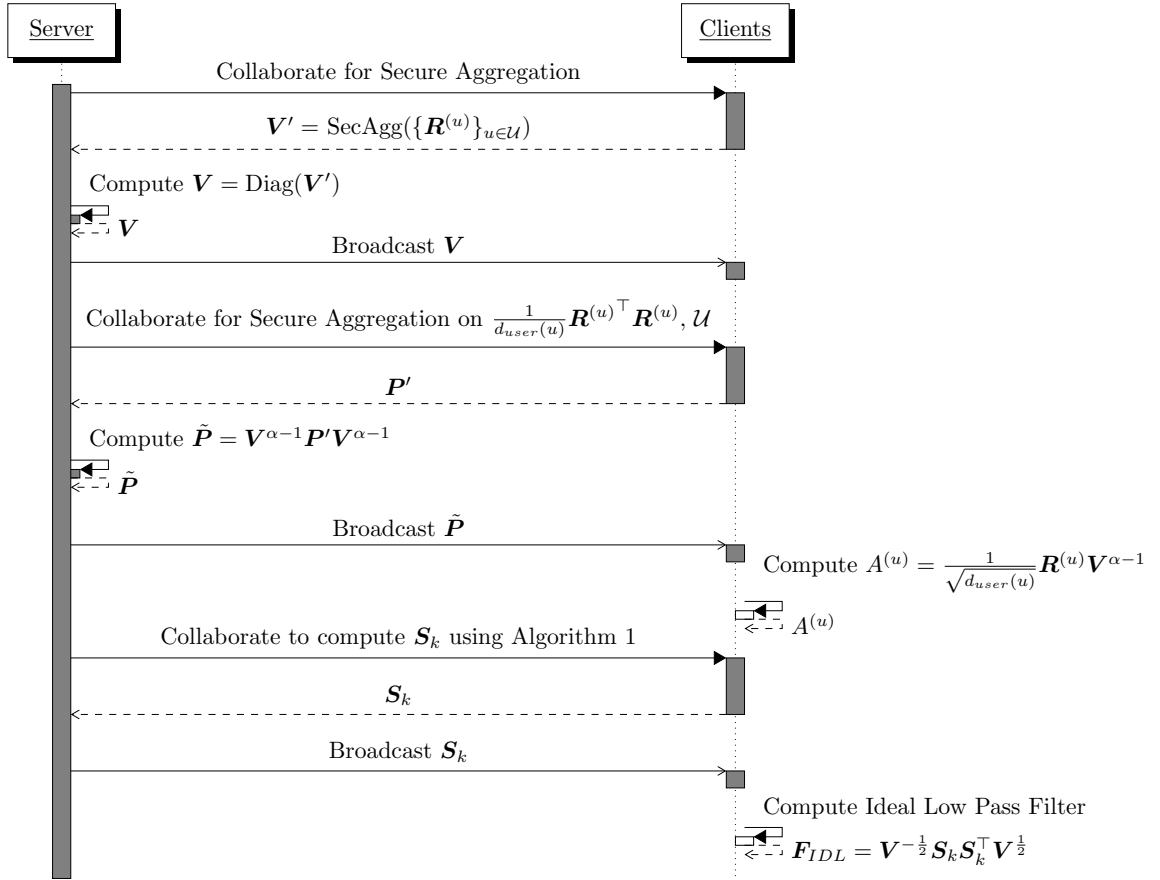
Server

Clients

Collaborate for Secure Aggregation

$\boldsymbol{V'} = \text{SecAgg}(\{\boldsymbol{R}^{(u)}\}_{u\in\mathcal{U}})$

Compute $\boldsymbol{V} = \text{Diag}(\boldsymbol{V'})$

$\boldsymbol{V}$

Broadcast $\boldsymbol{V}$

Collaborate for Secure Aggregation on $\frac{1}{d_{user}(u)}\boldsymbol{R}^{(u)\top}\boldsymbol{R}^{(u)}, \mathcal{U}$

$\boldsymbol{P'}$

Compute $\tilde{\boldsymbol{P}} = \boldsymbol{V}^{\alpha-1}\boldsymbol{P'}\boldsymbol{V}^{\alpha-1}$

$\tilde{\boldsymbol{P}}$

Broadcast $\tilde{\boldsymbol{P}}$

Compute $A^{(u)} = \frac{1}{\sqrt{d_{user}(u)}}\boldsymbol{R}^{(u)}\boldsymbol{V}^{\alpha-1}$

$A^{(u)}$

Collaborate to compute $\boldsymbol{S}_k$ using Algorithm 1

$\boldsymbol{S}_k$

Broadcast $\boldsymbol{S}_k$

Compute Ideal Low Pass Filter

$\boldsymbol{F}_{IDL} = \boldsymbol{V}^{-\frac{1}{2}}\boldsymbol{S}_k\boldsymbol{S}_k^\top\boldsymbol{V}^{\frac{1}{2}}$